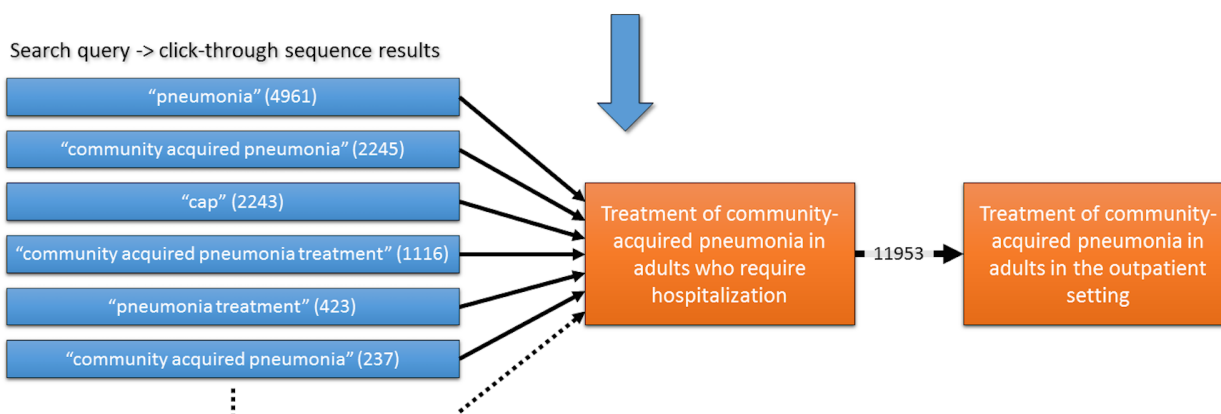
Search query -> click-through sequence results

“pneumonia” (4961)

“community acquired pneumonia” (2245)

“cap” (2243)

“community acquired pneumonia treatment” (1116)

“pneumonia treatment” (423)

“community acquired pneumonia” (237)

Treatment of community-acquired pneumonia in adults who require hospitalization

11953

Treatment of community-acquired pneumonia in adults in the outpatient setting